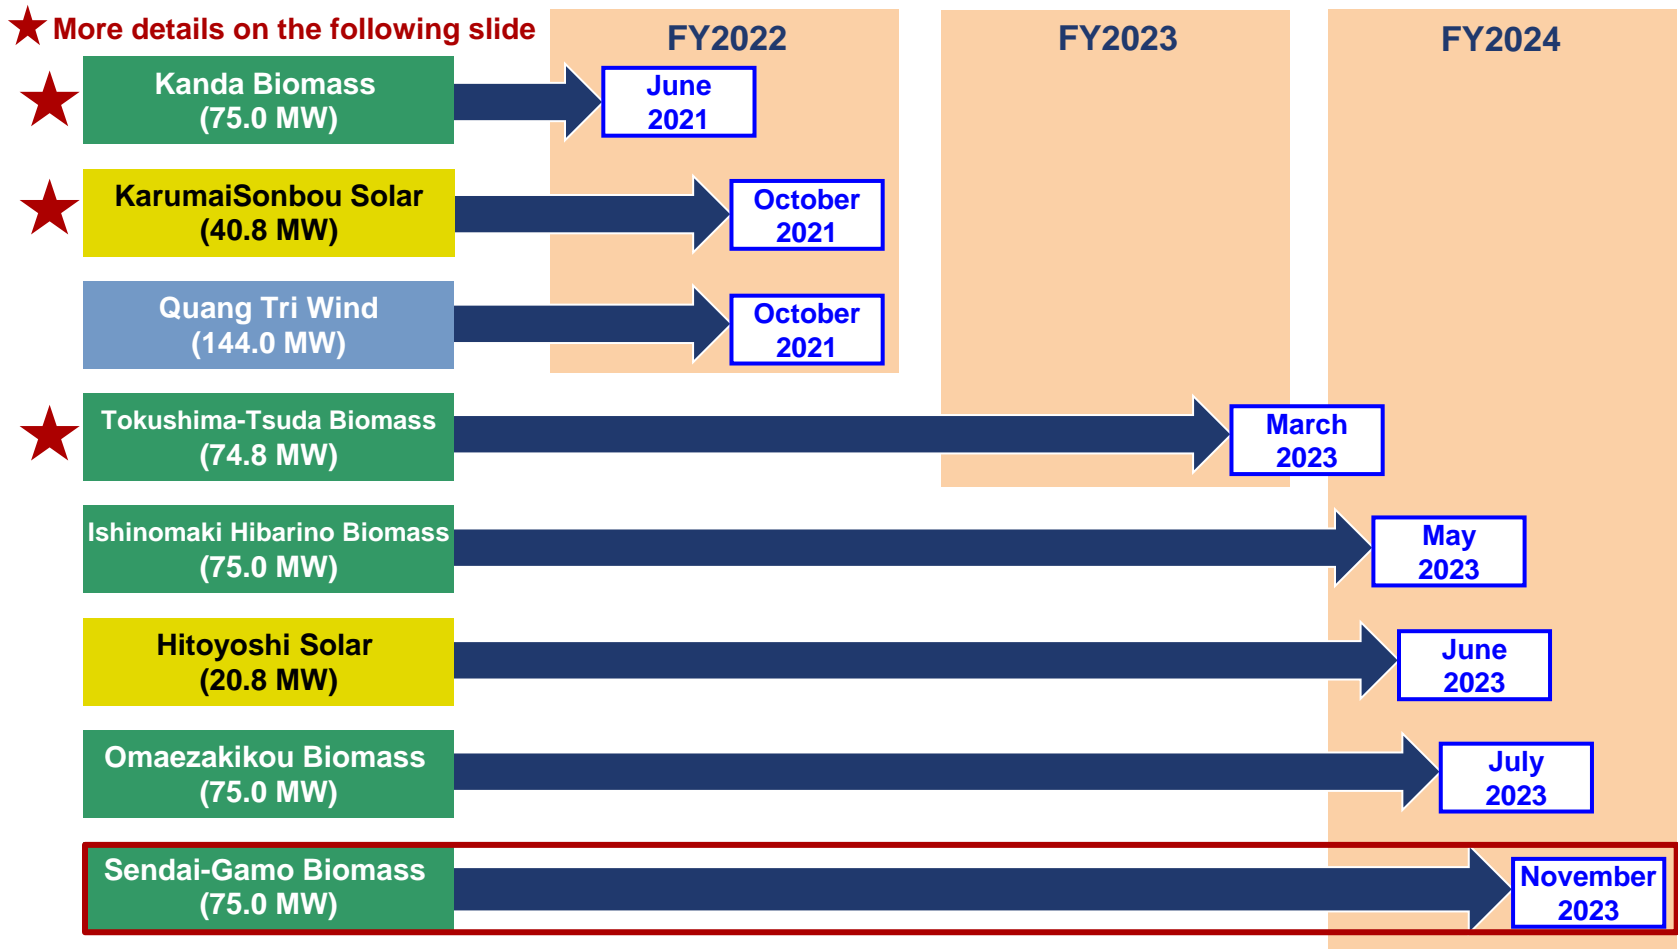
★ More details on the following slide

FY2022

FY2023

FY2024

★ Kanda Biomass (75.0 MW)

June 2021

★ KarumaiSonbou Solar (40.8 MW)

October 2021

Quang Tri Wind (144.0 MW)

October 2021

★ Tokushima-Tsuda Biomass (74.8 MW)

March 2023

Ishinomaki Hibarino Biomass (75.0 MW)

May 2023

Hitoyoshi Solar (20.8 MW)

June 2023

Omaezakikou Biomass (75.0 MW)

July 2023

Sendai-Gamo Biomass (75.0 MW)

November 2023